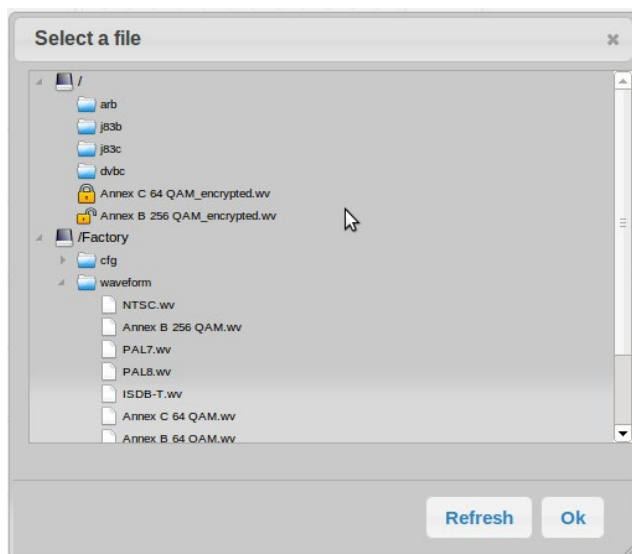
Select a file

×

/

arb

j83b

j83c

dvbc

Annex C 64 QAM_encrypted.wv

Annex B 256 QAM_encrypted.wv

/Factory

cfg

waveform

NTSC.wv

Annex B 256 QAM.wv

PAL7.wv

PAL8.wv

ISDB-T.wv

Annex C 64 QAM.wv

Annex B 64 QAM.wv

Refresh

Ok